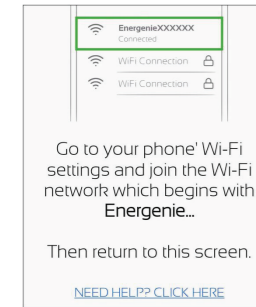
EnergenieXXXXXX
Connected

WiFi Connection

WiFi Connection

Go to your phone' Wi-Fi settings and join the Wi-Fi network which begins with Energenie...

Then return to this screen.

NEED HELP? CLICK HERE